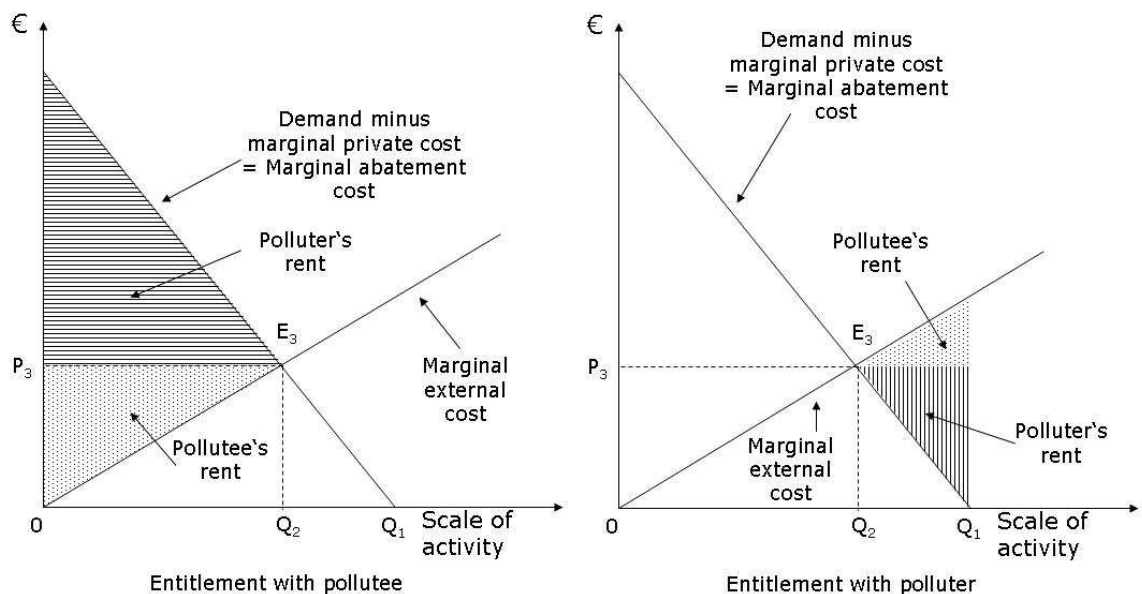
€

Demand minus marginal private cost = Marginal abatement cost

Polluter‘s rent

$E_3$

$P_3$

Marginal external cost

Pollutee‘s rent

0

$Q_2$

$Q_1$

Scale of activity

Entitlement with pollutee

€

Demand minus marginal private cost = Marginal abatement cost

Pollutee‘s rent

$E_3$

$P_3$

Marginal external cost

Polluter‘s rent

0

$Q_2$

$Q_1$

Scale of activity

Entitlement with polluter